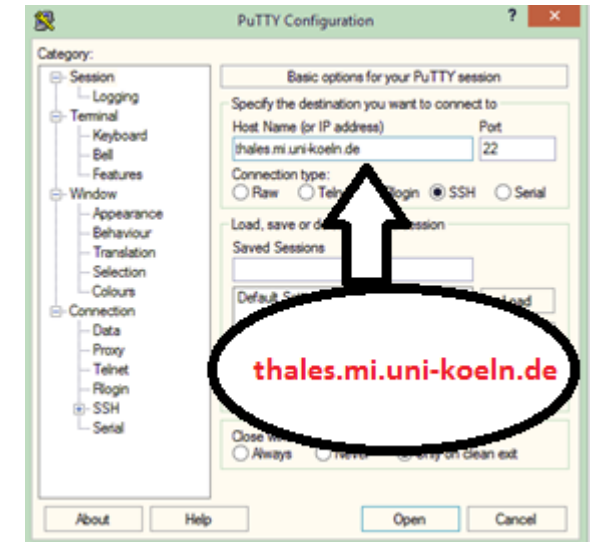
PuTTY Configuration

?

Category:

Session
Logging
Terminal
Keyboard
Bell
Features
Window
Appearance
Behaviour
Translation
Selection
Colours
Connection
Data
Proxy
Telnet
Rlogin
SSH
Serial

Basic options for your PuTTY session

Specify the destination you want to connect to

Host Name (or IP address)
thales.mi.uni-koeln.de

Port
22

Connection type:
Raw
Tel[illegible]
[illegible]login
SSH
Serial

Load, save or de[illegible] session

Saved Sessions

Default S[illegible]

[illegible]oad

thales.mi.uni-koeln.de

Close w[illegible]
Always
Never
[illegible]nly on clean exit

About
Help
Open
Cancel